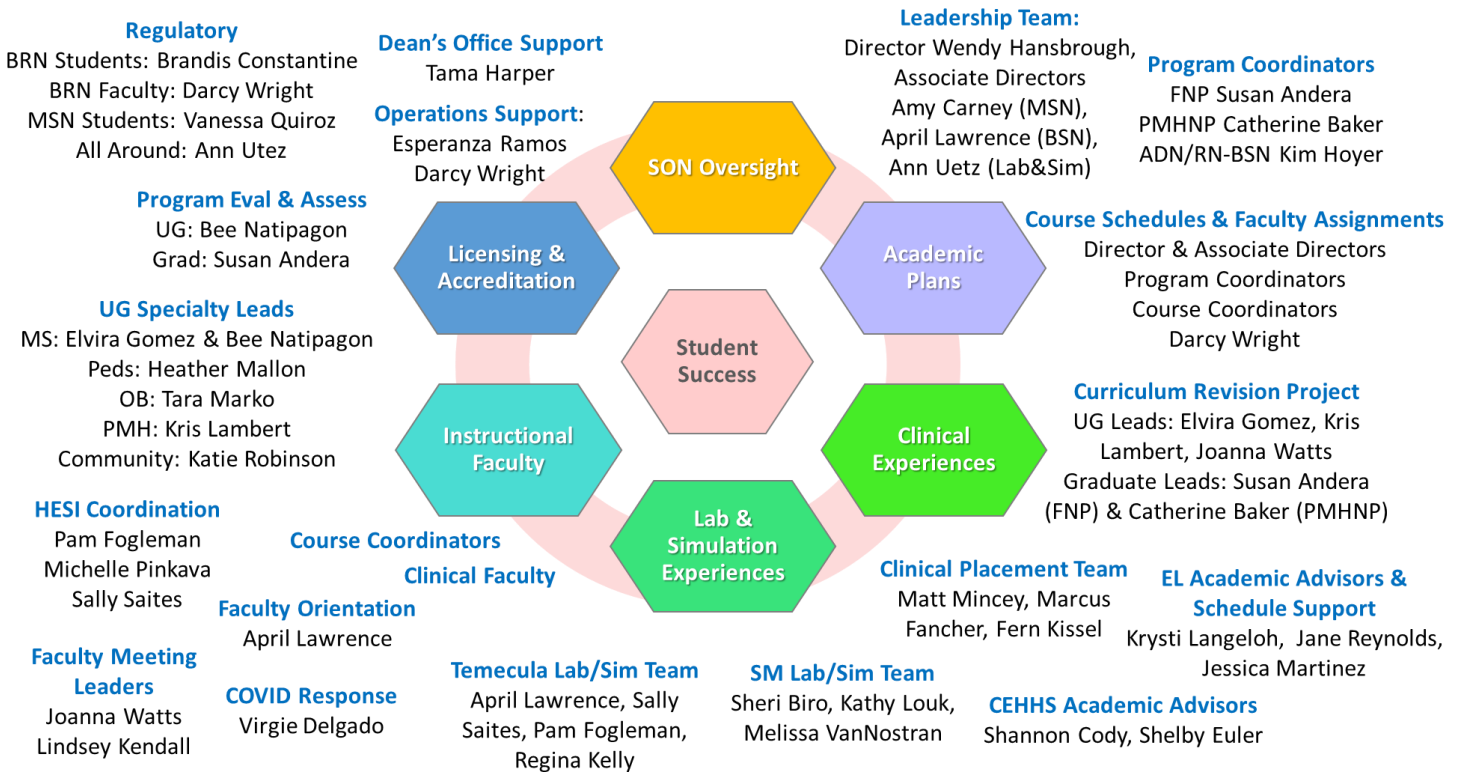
Regulatory
BRN Students: Brandis Constantine
BRN Faculty: Darcy Wright
MSN Students: Vanessa Quiroz
All Around: Ann Utez

Dean's Office Support
Tama Harper

Operations Support:
Esperanza Ramos
Darcy Wright

Leadership Team:
Director Wendy Hansbrough,
Associate Directors
Amy Carney (MSN),
April Lawrence (BSN),
Ann Uetz (Lab&Sim)

Program Coordinators
FNP Susan Andera
PMHNP Catherine Baker
ADN/RN-BSN Kim Hoyer

Program Eval & Assess
UG: Bee Natipagon
Grad: Susan Andera

SON Oversight

Licensing & Accreditation

Academic Plans

Course Schedules & Faculty Assignments
Director & Associate Directors
Program Coordinators
Course Coordinators
Darcy Wright

UG Specialty Leads
MS: Elvira Gomez & Bee Natipagon
Peds: Heather Mallon
OB: Tara Marko
PMH: Kris Lambert
Community: Katie Robinson

Student Success

Instructional Faculty

Clinical Experiences

Curriculum Revision Project
UG Leads: Elvira Gomez, Kris Lambert, Joanna Watts
Graduate Leads: Susan Andera (FNP) & Catherine Baker (PMHNP)

HESI Coordination
Pam Fogleman
Michelle Pinkava
Sally Saites

Course Coordinators

Clinical Faculty

Lab & Simulation Experiences

Faculty Orientation
April Lawrence

Clinical Placement Team
Matt Mincey, Marcus Fancher, Fern Kissel

EL Academic Advisors & Schedule Support
Krysti Langeloh, Jane Reynolds, Jessica Martinez

Faculty Meeting Leaders
Joanna Watts
Lindsey Kendall

COVID Response
Virgie Delgado

Temecula Lab/Sim Team
April Lawrence, Sally Saites, Pam Fogleman, Regina Kelly

SM Lab/Sim Team
Sheri Biro, Kathy Louk, Melissa VanNostran

CEHHS Academic Advisors
Shannon Cody, Shelby Euler